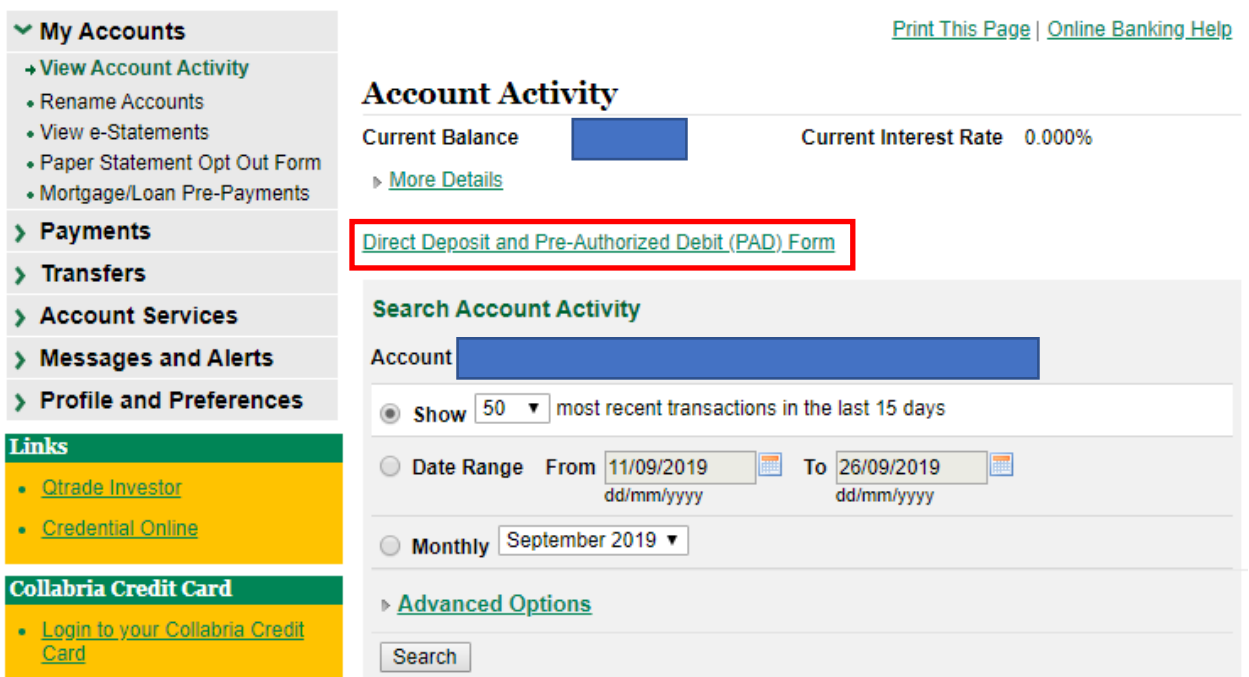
My Accounts
View Account Activity
Rename Accounts
View e-Statements
Paper Statement Opt Out Form
Mortgage/Loan Pre-Payments
Payments
Transfers
Account Services
Messages and Alerts
Profile and Preferences

Links
Qtrade Investor
Credential Online

Collabria Credit Card
Login to your Collabria Credit Card

Print This Page | Online Banking Help

Account Activity

Current Balance

Current Interest Rate 0.000%

More Details

Direct Deposit and Pre-Authorized Debit (PAD) Form

Search Account Activity

Account

Show 50 most recent transactions in the last 15 days

Date Range From 11/09/2019 dd/mm/yyyy To 26/09/2019 dd/mm/yyyy

Monthly September 2019

Advanced Options

Search